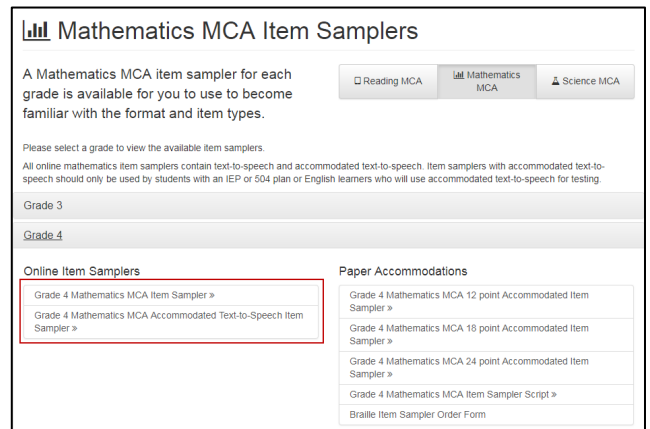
Mathematics MCA Item Samplers

A Mathematics MCA item sampler for each grade is available for you to use to become familiar with the format and item types.

Reading MCA

Mathematics MCA

Science MCA

Please select a grade to view the available item samplers.

All online mathematics item samplers contain text-to-speech and accommodated text-to-speech. Item samplers with accommodated text-to-speech should only be used by students with an IEP or 504 plan or English learners who will use accommodated text-to-speech for testing.

Grade 3

Grade 4

Online Item Samplers

Grade 4 Mathematics MCA Item Sampler »

Grade 4 Mathematics MCA Accommodated Text-to-Speech Item Sampler »

Paper Accommodations

Grade 4 Mathematics MCA 12 point Accommodated Item Sampler »

Grade 4 Mathematics MCA 18 point Accommodated Item Sampler »

Grade 4 Mathematics MCA 24 point Accommodated Item Sampler »

Grade 4 Mathematics MCA Item Sampler Script »

Braille Item Sampler Order Form